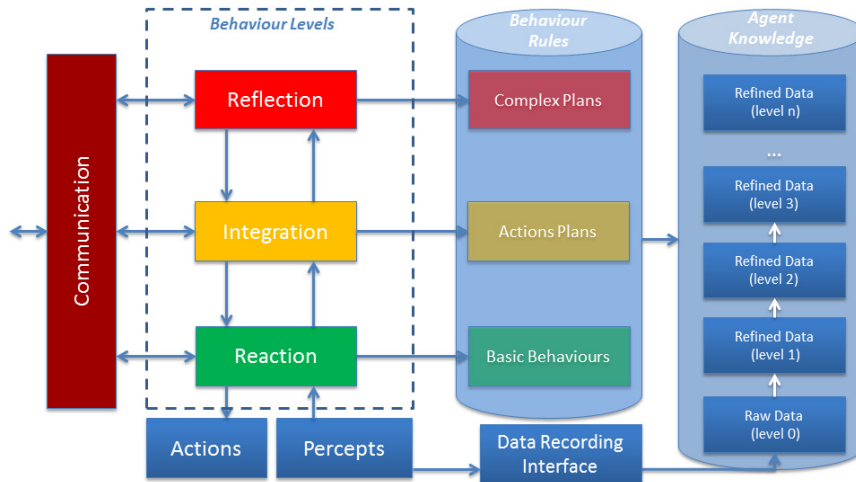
Communication

Behaviour Levels

Reflection

Integration

Reaction

Actions

Percepts

Behaviour Rules

Complex Plans

Actions Plans

Basic Behaviours

Data Recording Interface

Agent Knowledge

Refined Data (level n)

...

Refined Data (level 3)

Refined Data (level 2)

Refined Data (level 1)

Raw Data (level 0)